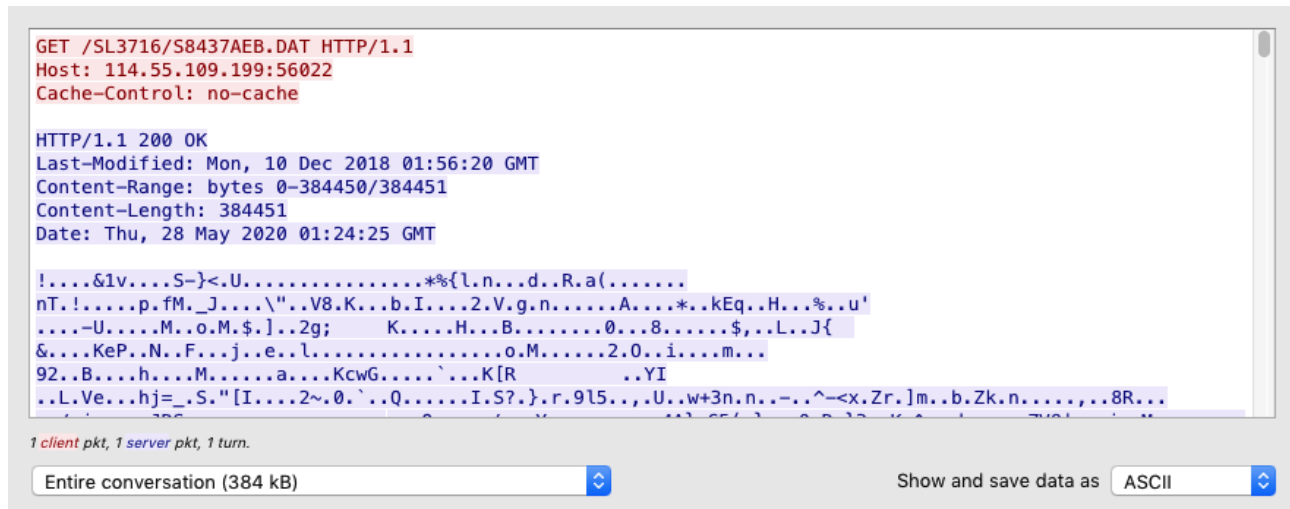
GET /SL3716/S8437AEB.DAT HTTP/1.1
Host: 114.55.109.199:56022
Cache-Control: no-cache

HTTP/1.1 200 OK
Last-Modified: Mon, 10 Dec 2018 01:56:20 GMT
Content-Range: bytes 0-384450/384451
Content-Length: 384451
Date: Thu, 28 May 2020 01:24:25 GMT

!....&1v....S-}<.U................*%{l.n..d..R.a(.......
nT.!.....p.fM._J....\"..V8.K...b.I....2.V.g.n......A....*..kEq..H...%..u'
....-U.....M..o.M.$.]..2g;     K.....H...B........0...8......$,..L..J{
&.....KeP..N..F...j..e..l.................o.M......2.O..i....m...
92..B....h....M......a....KcwG.....`...K[R          ..YI
..L.Ve...hj=_.S."[I....2~.0.`..Q......I.S?.}.r.9l5..,.U..w+3n.n..-..^-<x.Zr.]m..b.Zk.n......,..8R...
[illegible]

1 client pkt, 1 server pkt, 1 turn.

Entire conversation (384 kB)

Show and save data as ASCII